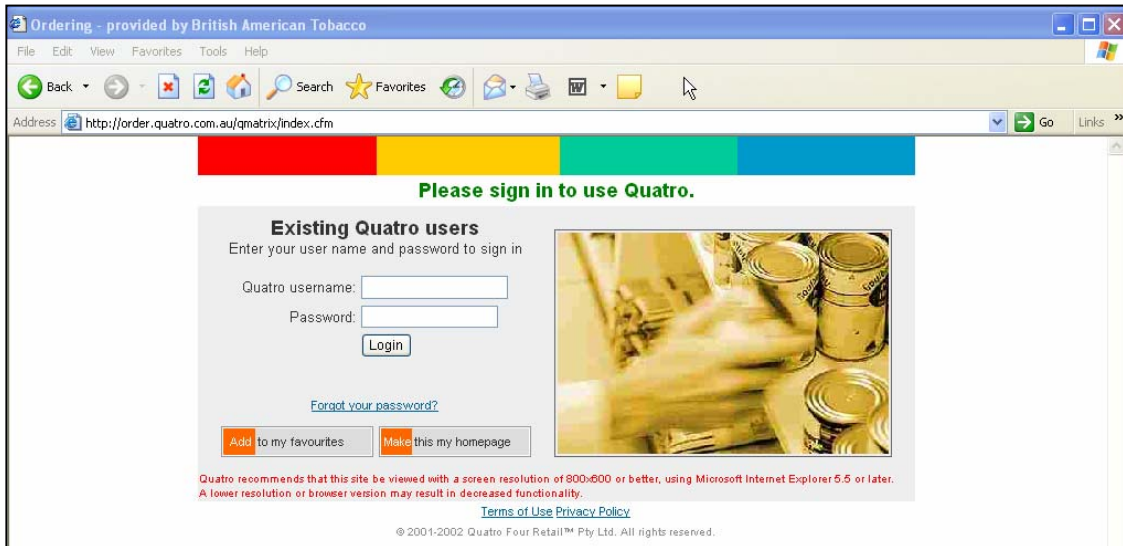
Ordering - provided by British American Tobacco

File Edit View Favorites Tools Help

Back Search Favorites

Address http://order.quatro.com.au/qmatrix/index.cfm Go Links

Please sign in to use Quatro.

Existing Quatro users
Enter your user name and password to sign in

Quatro username:

Password:

Login

Forgot your password?

Add to my favourites

Make this my homepage

Quatro recommends that this site be viewed with a screen resolution of 800x600 or better, using Microsoft Internet Explorer 5.5 or later. A lower resolution or browser version may result in decreased functionality.

Terms of Use Privacy Policy

© 2001-2002 Quatro Four Retail™ Pty Ltd. All rights reserved.